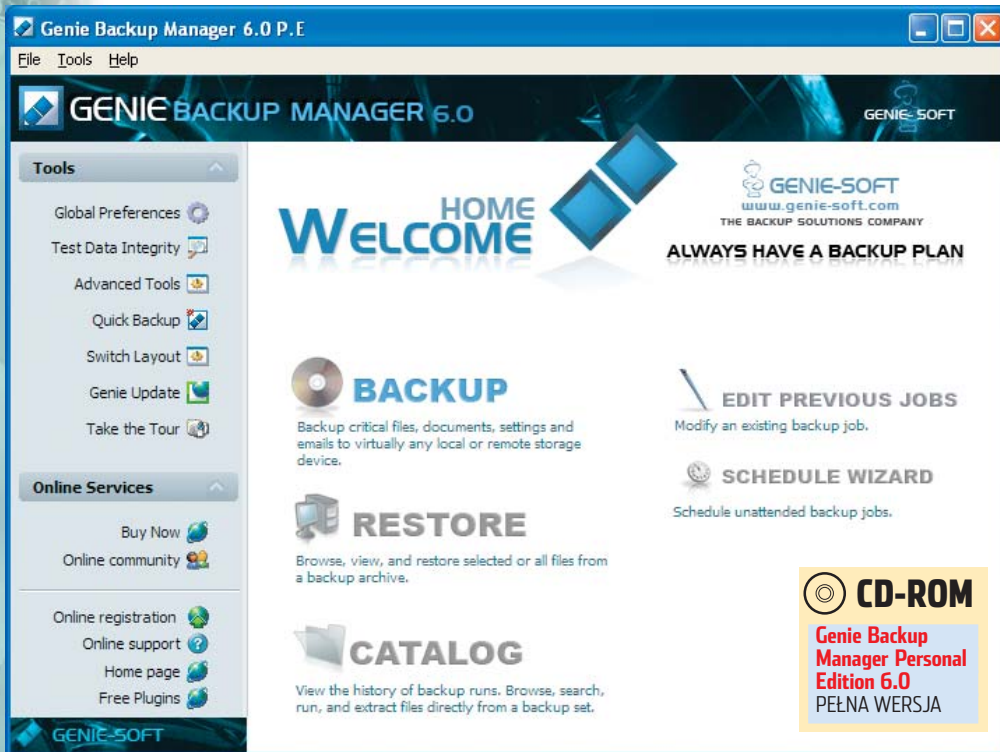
Genie Backup Manager 6.0 P.E

File Tools Help

GENIE BACKUP MANAGER 6.0

GENIE-SOFT

Tools

Global Preferences

Test Data Integrity

Advanced Tools

Quick Backup

Switch Layout

Genie Update

Take the Tour

Online Services

Buy Now

Online community

Online registration

Online support

Home page

Free Plugins

GENIE-SOFT

HOME

WELCOME

GENIE-SOFT
www.genie-soft.com
THE BACKUP SOLUTIONS COMPANY

ALWAYS HAVE A BACKUP PLAN

BACKUP

Backup critical files, documents, settings and emails to virtually any local or remote storage device.

RESTORE

Browse, view, and restore selected or all files from a backup archive.

CATALOG

View the history of backup runs. Browse, search, run, and extract files directly from a backup set.

EDIT PREVIOUS JOBS

Modify an existing backup job.

SCHEDULE WIZARD

Schedule unattended backup jobs.

CD-ROM

Genie Backup Manager Personal Edition 6.0
PEŁNA WERSJA